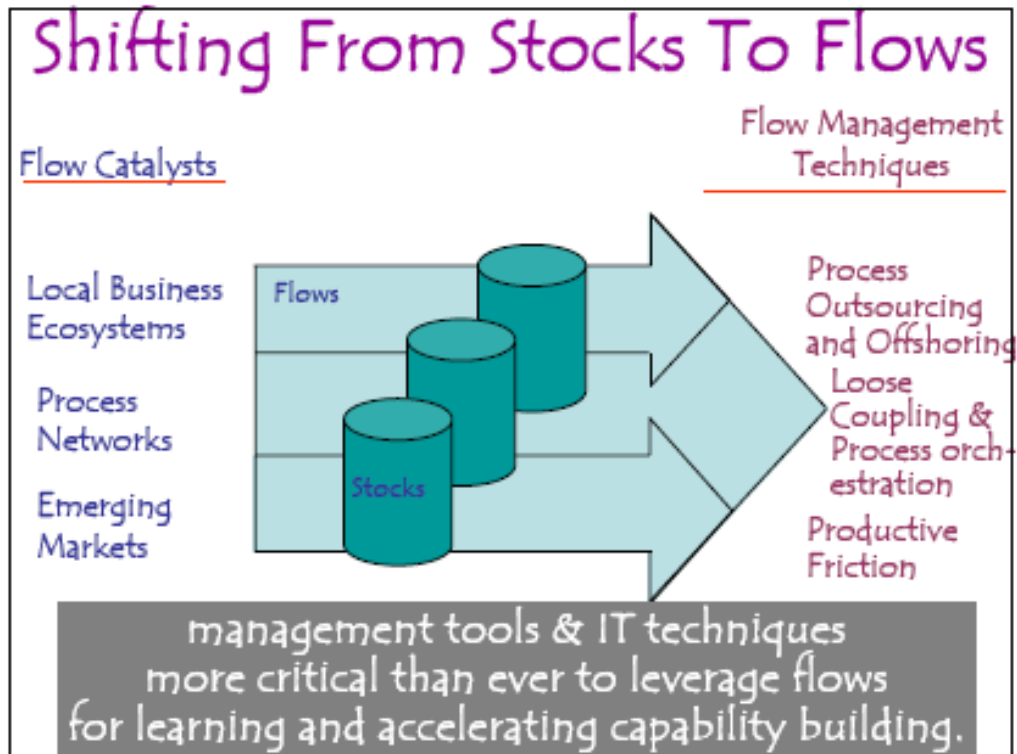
Shifting From Stocks To Flows

Flow Catalysts

Flow Management Techniques

Local Business Ecosystems

Process Networks

Emerging Markets

Flows

Stocks

Process Outsourcing and Offshoring

Loose Coupling & Process orchestration

Productive Friction

management tools & IT techniques more critical than ever to leverage flows for learning and accelerating capability building.